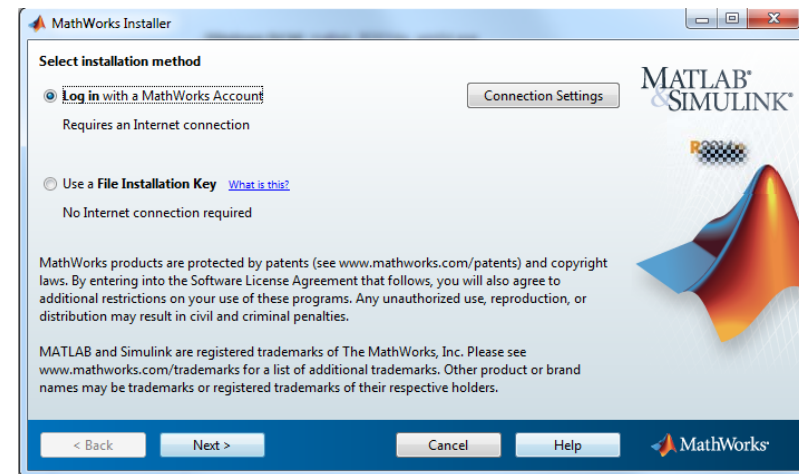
MathWorks Installer

Select installation method

Log in with a MathWorks Account

Connection Settings

Requires an Internet connection

Use a File Installation Key What is this?

No Internet connection required

MATLAB® & SIMULINK®

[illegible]

MathWorks products are protected by patents (see www.mathworks.com/patents) and copyright laws. By entering into the Software License Agreement that follows, you will also agree to additional restrictions on your use of these programs. Any unauthorized use, reproduction, or distribution may result in civil and criminal penalties.

MATLAB and Simulink are registered trademarks of The MathWorks, Inc. Please see www.mathworks.com/trademarks for a list of additional trademarks. Other product or brand names may be trademarks or registered trademarks of their respective holders.

< Back

Next >

Cancel

Help

MathWorks